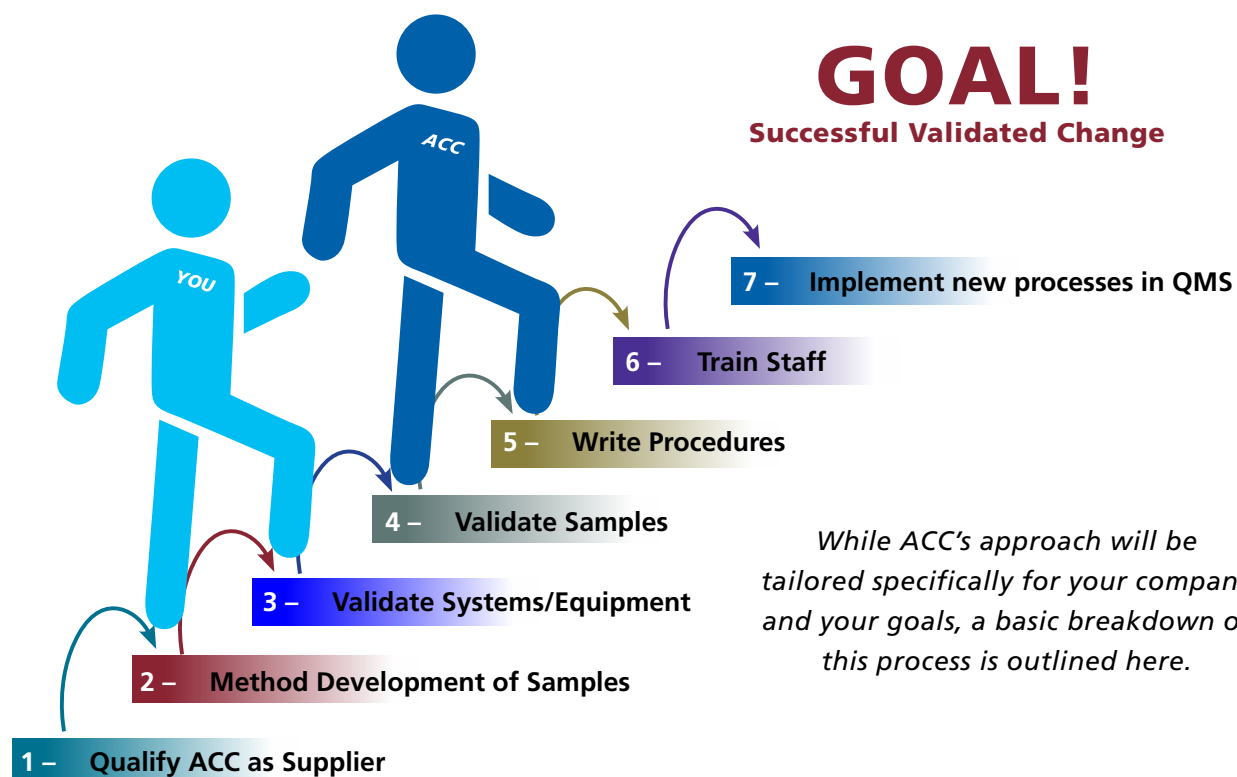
GOAL!
Successful Validated Change

ACC

YOU

7 – Implement new processes in QMS

6 – Train Staff

5 – Write Procedures

4 – Validate Samples

3 – Validate Systems/Equipment

2 – Method Development of Samples

1 – Qualify ACC as Supplier

While ACC's approach will be tailored specifically for your compan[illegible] and your goals, a basic breakdown o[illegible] this process is outlined here.